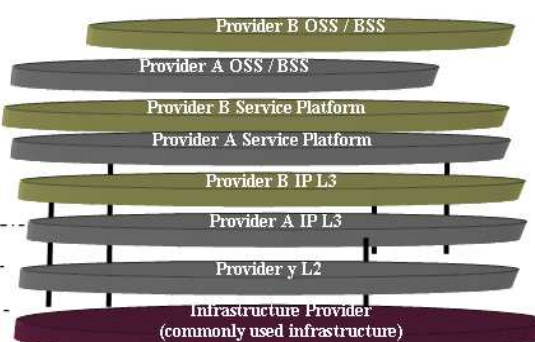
Provider B OSS / BSS

Provider A OSS / BSS

Provider B Service Platform

Provider A Service Platform

Provider B IP L3

Provider A IP L3

Provider y L2

Infrastructure Provider
(commonly used infrastructure)